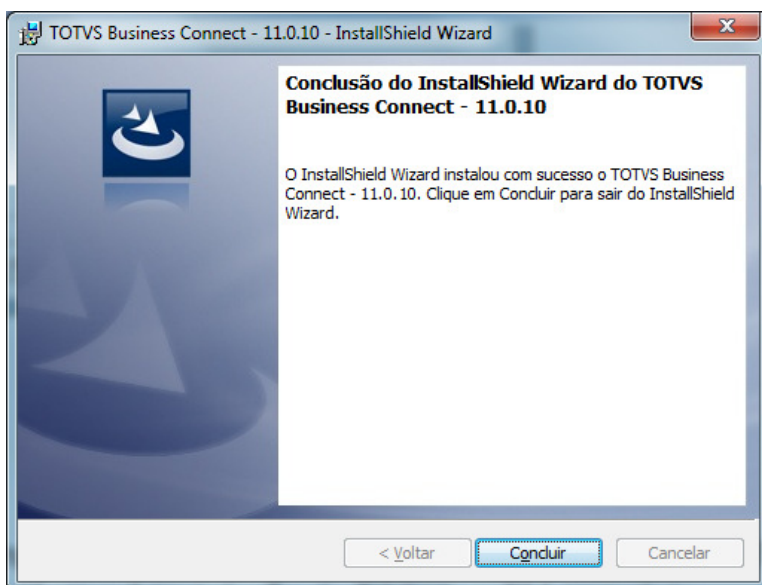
TOTVS Business Connect - 11.0.10 - InstallShield Wizard

Conclusão do InstallShield Wizard do TOTVS Business Connect - 11.0.10

O InstallShield Wizard instalou com sucesso o TOTVS Business Connect - 11.0.10. Clique em Concluir para sair do InstallShield Wizard.

< Voltar
Concluir
Cancelar